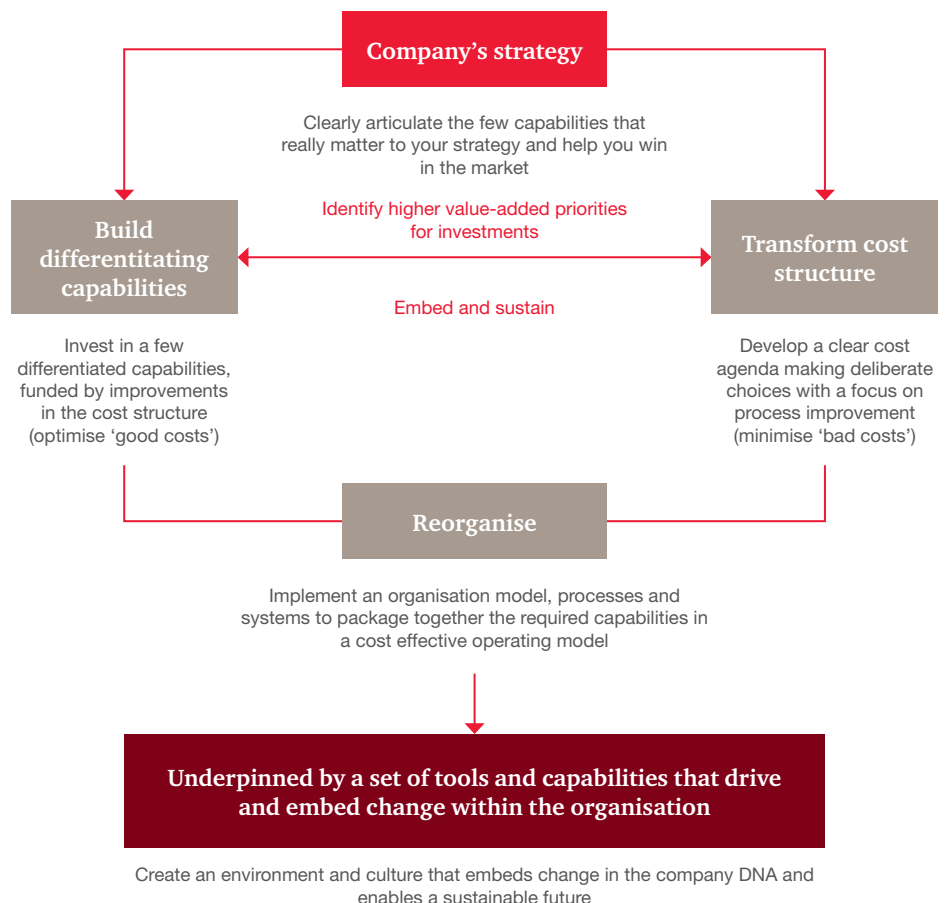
Company's strategy

Clearly articulate the few capabilities that really matter to your strategy and help you win in the market

Build differentitating capabilities

Identify higher value-added priorities for investments

Embed and sustain

Transform cost structure

Invest in a few differentiated capabilities, funded by improvements in the cost structure (optimise 'good costs')

Develop a clear cost agenda making deliberate choices with a focus on process improvement (minimise 'bad costs')

Reorganise

Implement an organisation model, processes and systems to package together the required capabilities in a cost effective operating model

Underpinned by a set of tools and capabilities that drive and embed change within the organisation

Create an environment and culture that embeds change in the company DNA and enables a sustainable future